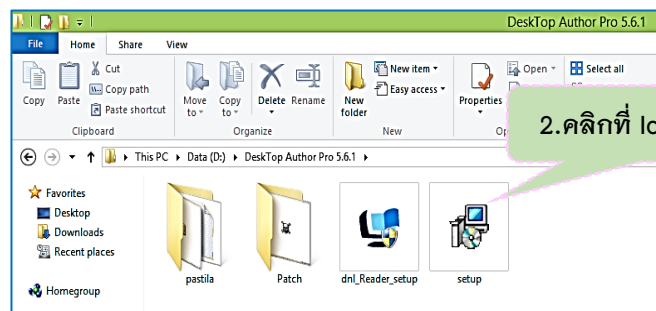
DeskTop Author Pro 5.6.1

File Home Share View

Copy Paste Cut Copy path Paste shortcut Move to Copy to Delete Rename New folder New item Easy access Properties Open Select all

Clipboard Organize New Op

2.คลิกที่ Ic

This PC ▸ Data (D:) ▸ DeskTop Author Pro 5.6.1 ▸

Favorites
Desktop
Downloads
Recent places

Homegroup

pastila
Patch
dnl_Reader_setup
setup